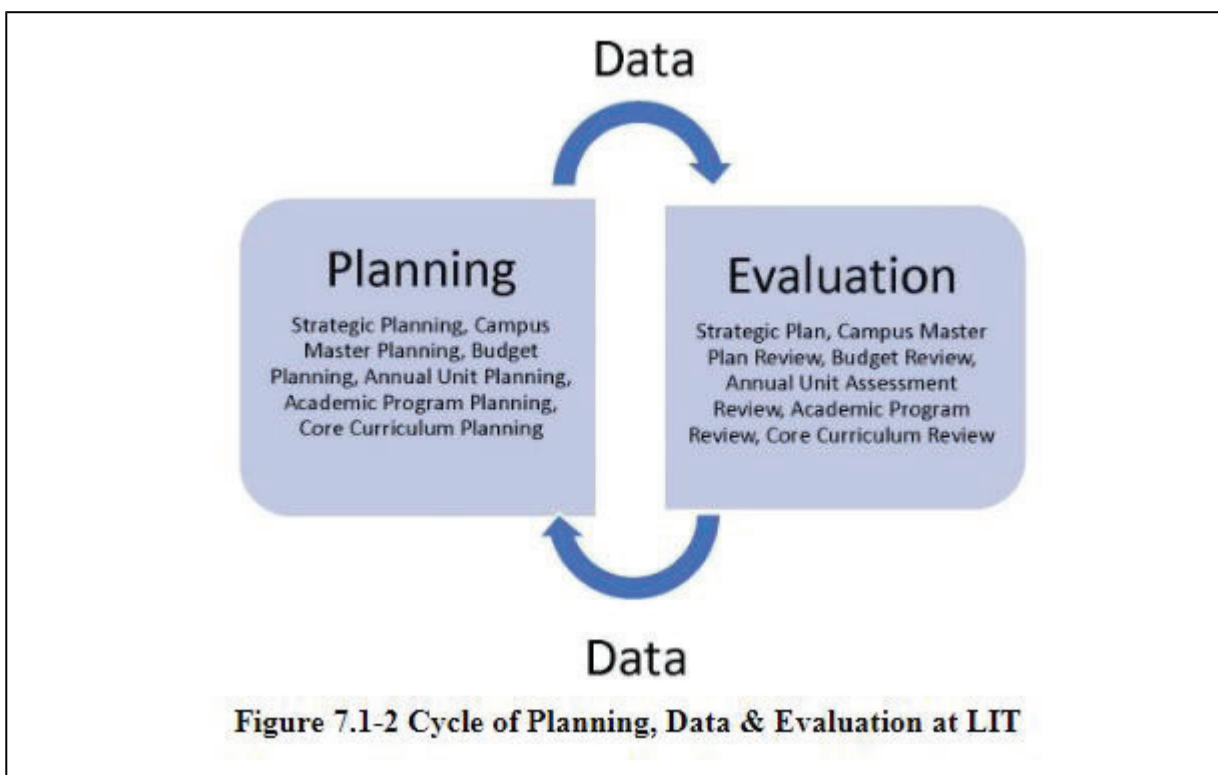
Data

Planning

Strategic Planning, Campus Master Planning, Budget Planning, Annual Unit Planning, Academic Program Planning, Core Curriculum Planning

Evaluation

Strategic Plan, Campus Master Plan Review, Budget Review, Annual Unit Assessment Review, Academic Program Review, Core Curriculum Review

Data

Figure 7.1-2 Cycle of Planning, Data & Evaluation at LIT